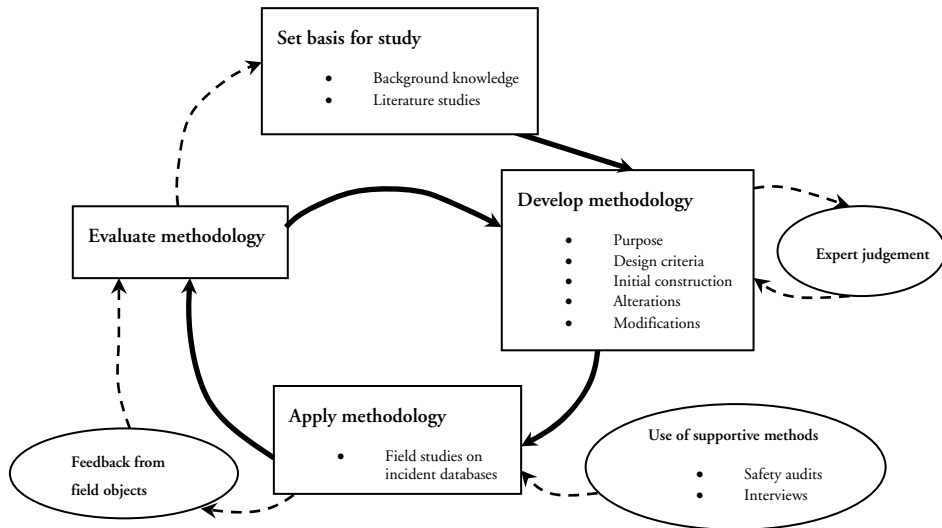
Set basis for study

- Background knowledge
- Literature studies

Develop methodology

- Purpose
- Design criteria
- Initial construction
- Alterations
- Modifications

Expert judgement

Evaluate methodology

Apply methodology

- Field studies on incident databases

Use of supportive methods

- Safety audits
- Interviews

Feedback from field objects